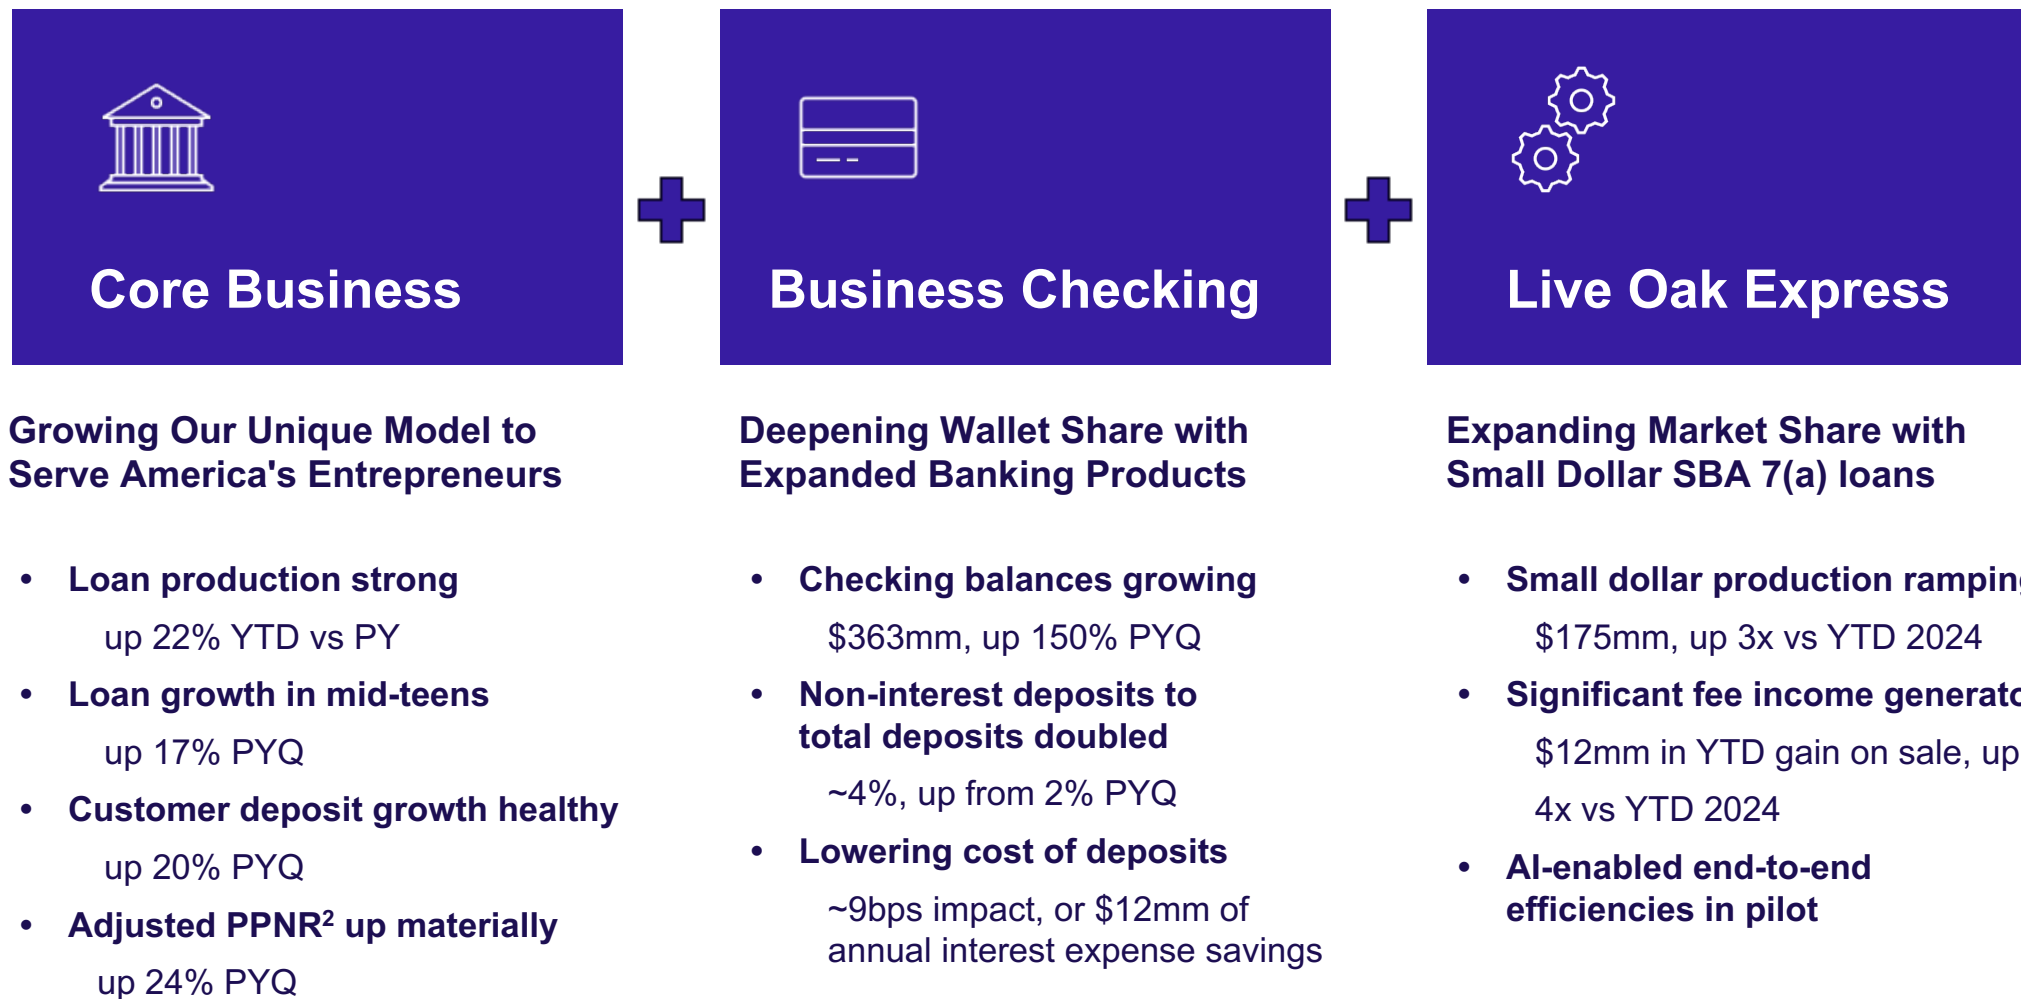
Core Business

Business Checking

Live Oak Express

Growing Our Unique Model to Serve America's Entrepreneurs

- Loan production strong
 up 22% YTD vs PY
- Loan growth in mid-teens
 up 17% PYQ
- Customer deposit growth healthy
 up 20% PYQ
- Adjusted PPNR$^2$ up materially
 up 24% PYQ

Deepening Wallet Share with Expanded Banking Products

- Checking balances growing
 $363mm, up 150% PYQ
- Non-interest deposits to total deposits doubled
 ~4%, up from 2% PYQ
- Lowering cost of deposits
 ~9bps impact, or $12mm of annual interest expense savings

Expanding Market Share with Small Dollar SBA 7(a) loans

- Small dollar production rampin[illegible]
 $175mm, up 3x vs YTD 2024
- Significant fee income generat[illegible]
 $12mm in YTD gain on sale, up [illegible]
 4x vs YTD 2024
- AI-enabled end-to-end efficiencies in pilot